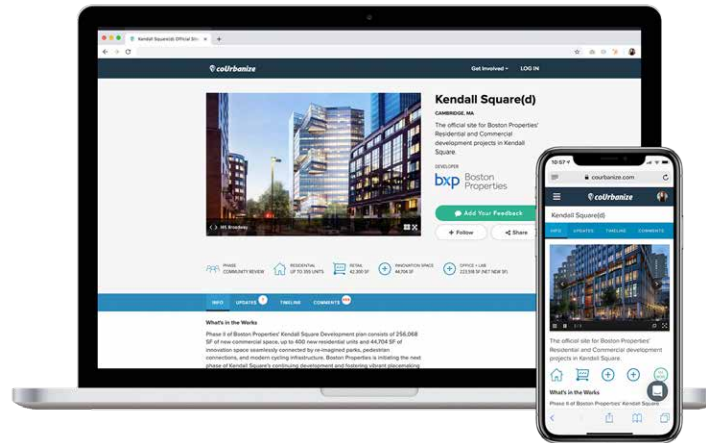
Kendall Square(d) Official Si... ×

coUrbanize

Get Involved LOG IN

Kendall Square(d)

CAMBRIDGE, MA

The official site for Boston Properties' Residential and Commercial development projects in Kendall Square.

DEVELOPER

bxp Boston Properties

Add Your Feedback

+ Follow

Share

145 Broadway

PHASE COMMUNITY REVIEW

RESIDENTIAL UP TO 355 UNITS

RETAIL 42,300 SF

INNOVATION SPACE 44,704 SF

OFFICE + LAB 223,518 SF NEW SF

INFO UPDATES 1 TIMELINE COMMENTS

What's in the Works

Phase II of Boston Properties' Kendall Square Development plan consists of 256,068 SF of new commercial space, up to 400 new residential units and 44,704 SF of innovation space seamlessly connected by re-imagined parks, pedestrian connections, and modern cycling infrastructure. Boston Properties is initiating the next phase of Kendall Square's continuing development and fostering vibrant placemaking

10:57

courbanize.com

coUrbanize

Kendall Square(d)

INFO UPDATES TIMELINE COMMENTS

The official site for Boston Properties' Residential and Commercial development projects in Kendall Square.

What's in the Works

Phase II of Boston Properties' Kendall Square De...